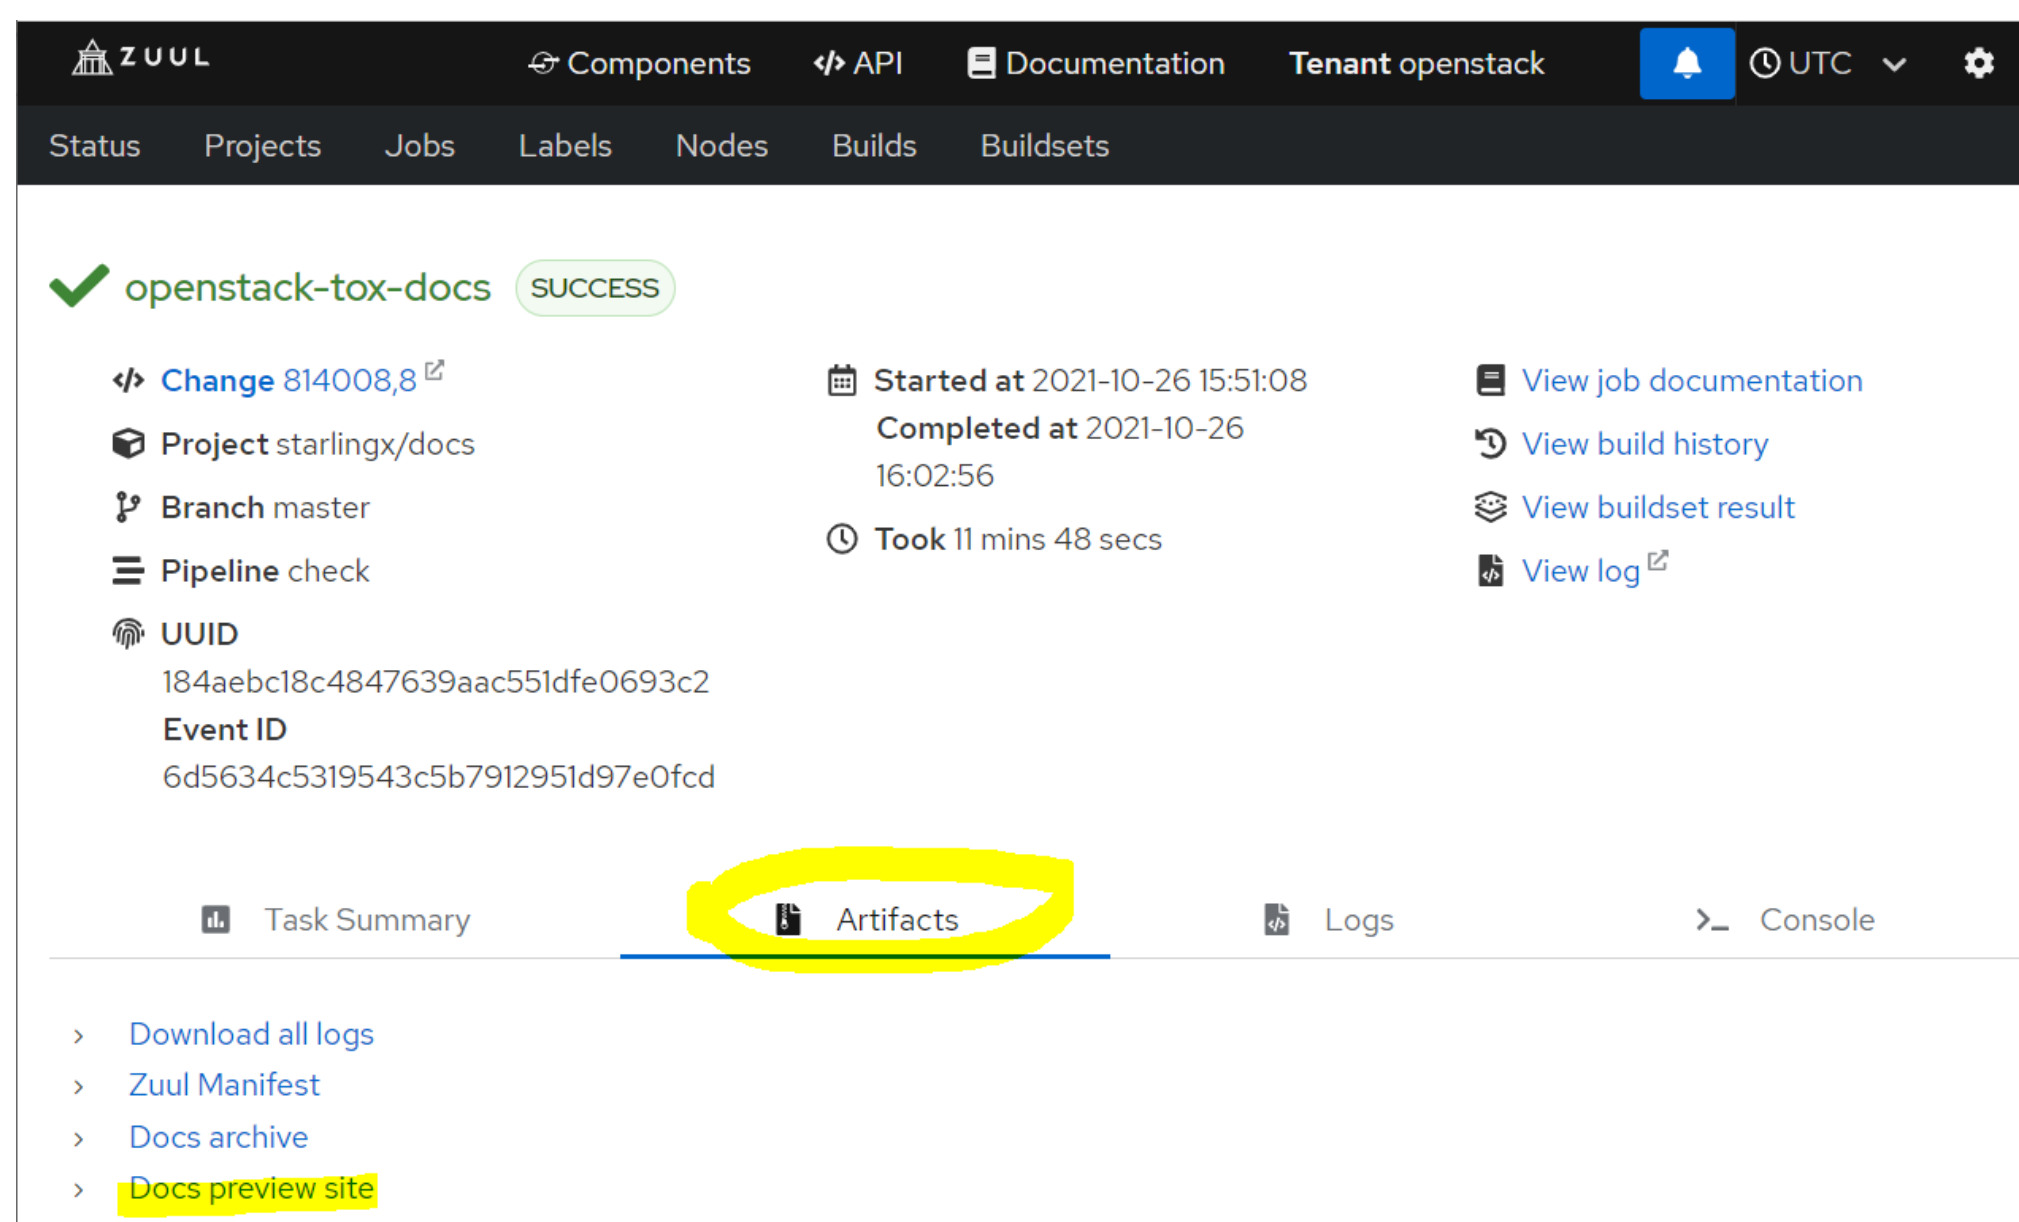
ZUUL Components API Documentation Tenant openstack UTC

Status Projects Jobs Labels Nodes Builds Buildsets

openstack-tox-docs SUCCESS

Change 814008,8

Project starlingx/docs

Branch master

Pipeline check

UUID 184aebc18c4847639aac551dfe0693c2

Event ID 6d5634c5319543c5b7912951d97e0fcd

Started at 2021-10-26 15:51:08

Completed at 2021-10-26 16:02:56

Took 11 mins 48 secs

View job documentation

View build history

View buildset result

View log

Task Summary Artifacts Logs Console

› Download all logs

› Zuul Manifest

› Docs archive

› Docs preview site